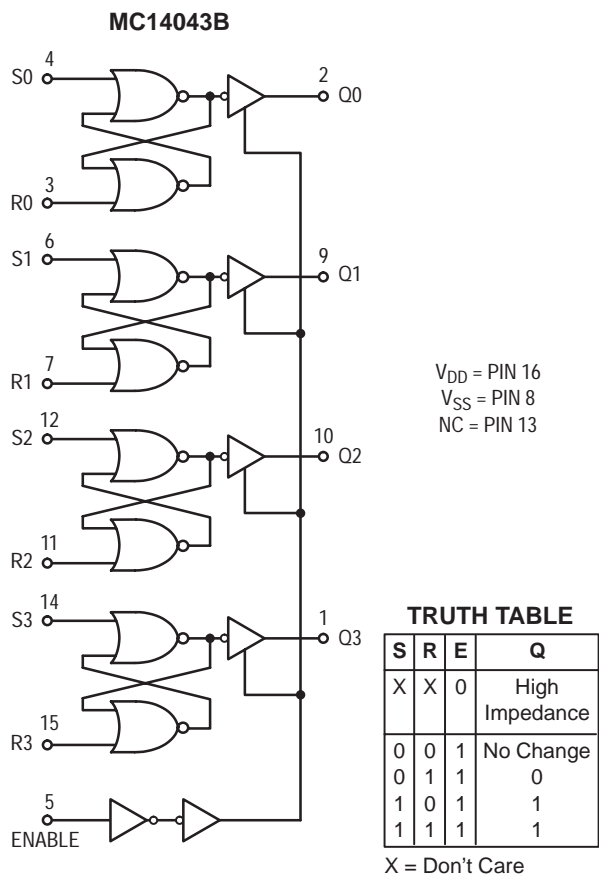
MC14043B

4
S0
2
Q0
3
R0
6
S1
9
Q1
7
R1
12
S2
10
Q2
11
R2
14
S3
1
Q3
15
R3
5
ENABLE

$V_{DD}$ = PIN 16
$V_{SS}$ = PIN 8
NC = PIN 13

TRUTH TABLE

| S | R | E | Q |
|---|---|---|---|
| X | X | 0 | High Impedance |
| 0 | 0 | 1 | No Change |
| 0 | 1 | 1 | 0 |
| 1 | 0 | 1 | 1 |
| 1 | 1 | 1 | 1 |

X = Don't Care